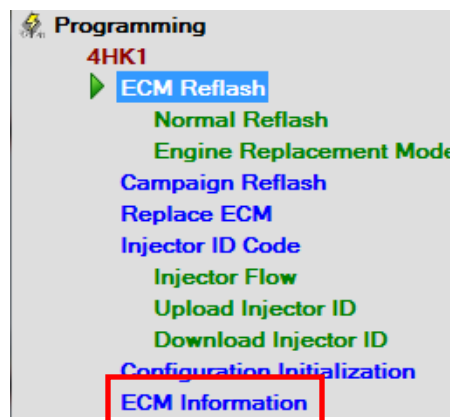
Programming
4HK1
ECM Reflash
Normal Reflash
Engine Replacement Mode
Campaign Reflash
Replace ECM
Injector ID Code
Injector Flow
Upload Injector ID
Download Injector ID
Configuration Initialization
ECM Information